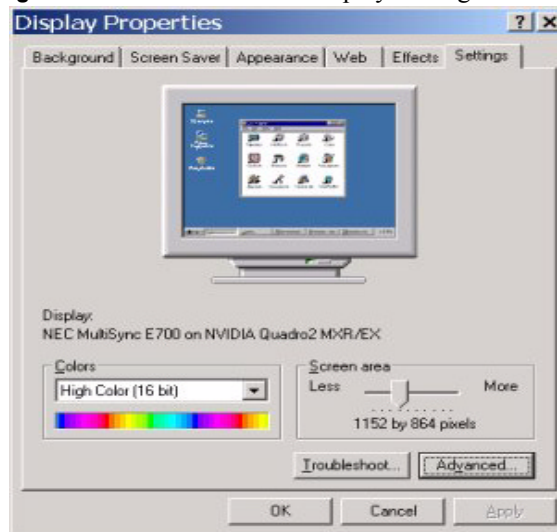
Display Properties

? X

Background | Screen Saver | Appearance | Web | Effects | Settings

Display:
NEC MultiSync E700 on NVIDIA Quadro2 MXR/EX

Colors
High Color (16 bit)

Screen area
Less
More
1152 by 864 pixels

Troubleshoot...
Advanced...

OK
Cancel
Apply